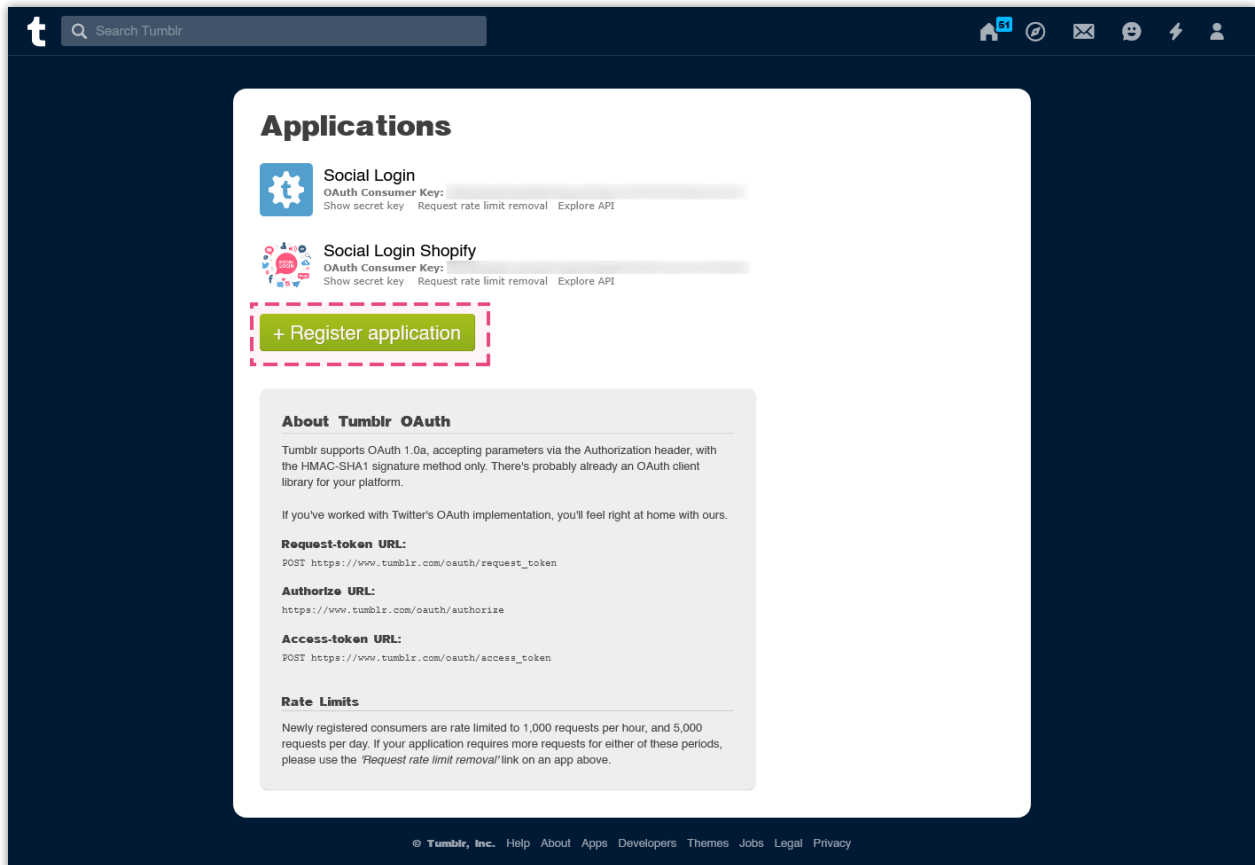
t Search Tumblr

51

Applications

Social Login
OAuth Consumer Key: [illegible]
Show secret key Request rate limit removal Explore API

Social Login Shopify
OAuth Consumer Key: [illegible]
Show secret key Request rate limit removal Explore API

+ Register application

About Tumblr OAuth

Tumblr supports OAuth 1.0a, accepting parameters via the Authorization header, with the HMAC-SHA1 signature method only. There's probably already an OAuth client library for your platform.

If you've worked with Twitter's OAuth implementation, you'll feel right at home with ours.

Request-token URL:
POST https://www.tumblr.com/oauth/request_token

Authorize URL:
https://www.tumblr.com/oauth/authorize

Access-token URL:
POST https://www.tumblr.com/oauth/access_token

Rate Limits

Newly registered consumers are rate limited to 1,000 requests per hour, and 5,000 requests per day. If your application requires more requests for either of these periods, please use the *'Request rate limit removal'* link on an app above.

© Tumblr, Inc. Help About Apps Developers Themes Jobs Legal Privacy